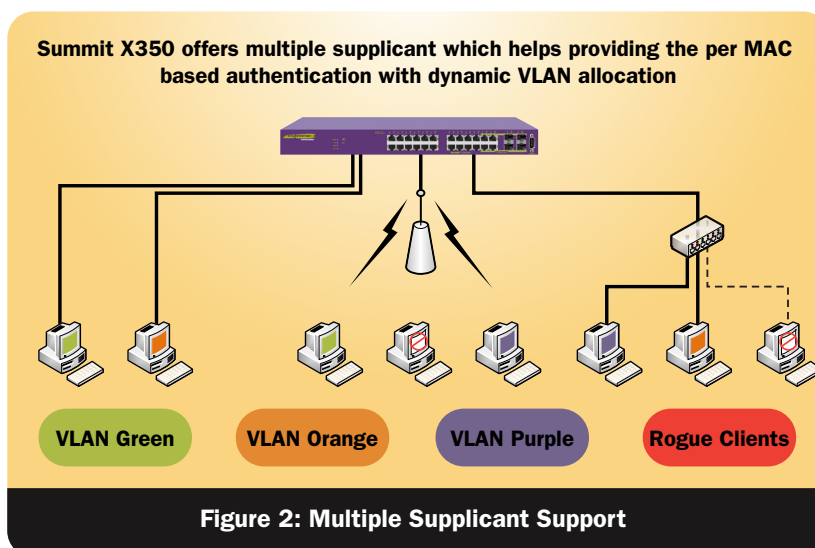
Summit X350 offers multiple supplicant which helps providing the per MAC based authentication with dynamic VLAN allocation

VLAN Green

VLAN Orange

VLAN Purple

Rogue Clients

Figure 2: Multiple Supplicant Support